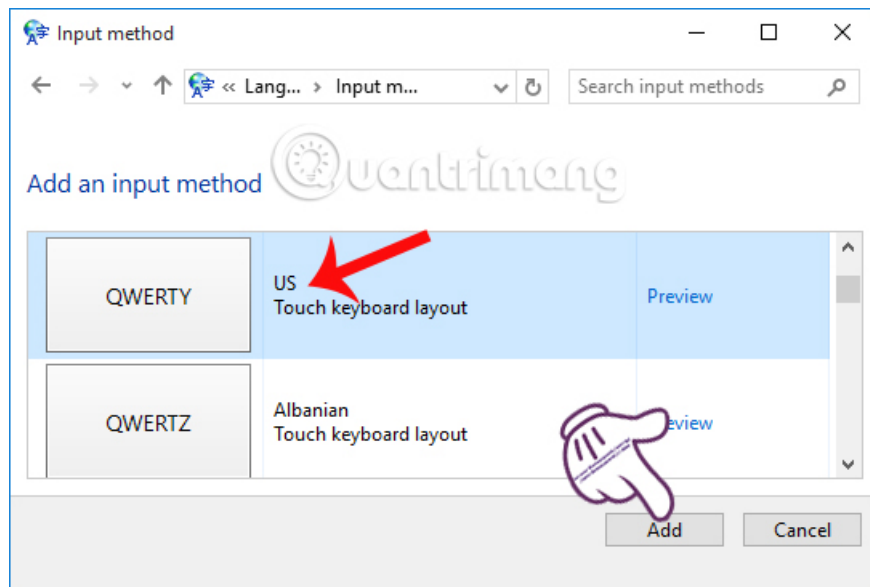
Input method

« Lang... › Input m...

Search input methods

Quantrimang

Add an input method

| QWERTY | US<br>Touch keyboard layout | Preview |
|---|---|---|
| QWERTZ | Albanian<br>Touch keyboard layout | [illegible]eview |

Add

Cancel